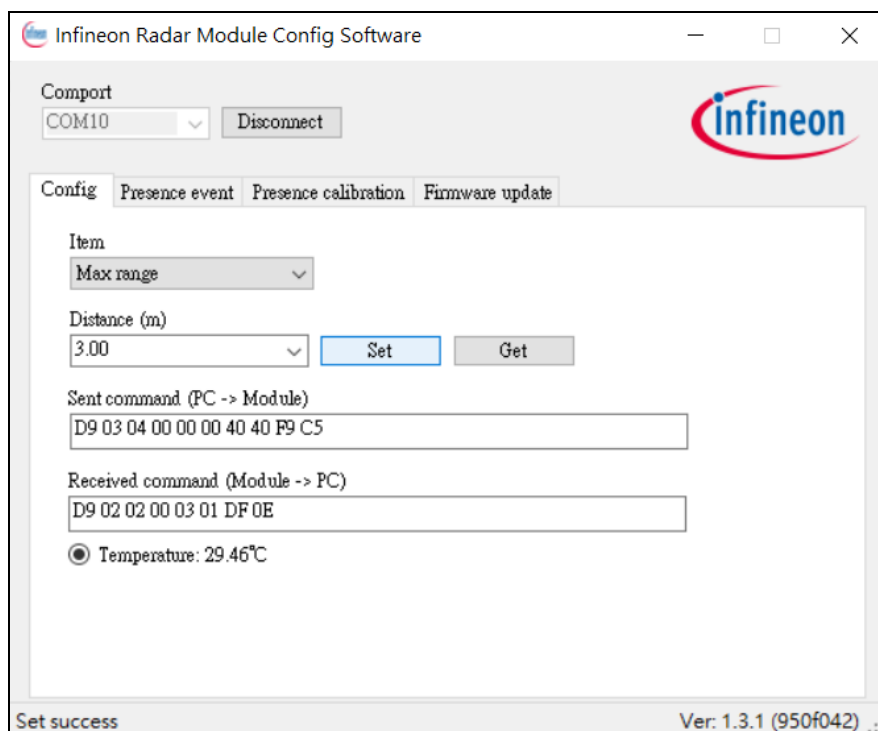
Infineon Radar Module Config Software

Comport
COM10
Disconnect

infineon

Config
Presence event
Presence calibration
Firmware update

Item
Max range

Distance (m)
3.00
Set
Get

Sent command (PC -> Module)
D9 03 04 00 00 00 40 40 F9 C5

Received command (Module -> PC)
D9 02 02 00 03 01 DF 0E

Temperature: 29.46℃

Set success
Ver: 1.3.1 (950f042)